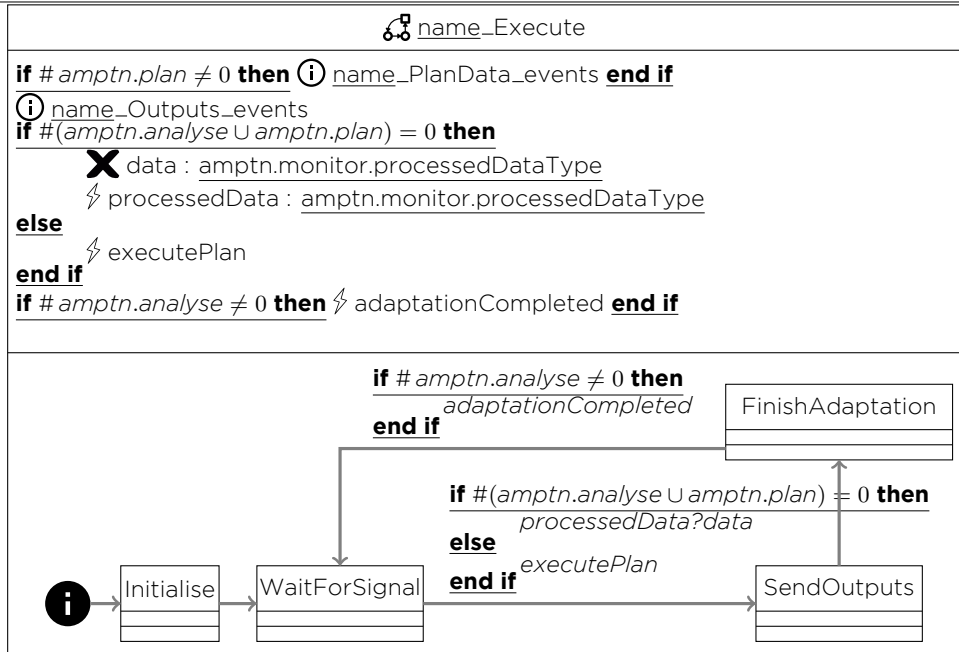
name_Execute

**if** # *amptn.plan* $\neq 0$ **then** name_PlanData_events **end if**
name_Outputs_events
**if** #(*amptn.analyse* $\cup$ *amptn.plan*) $= 0$ **then**
data : amptn.monitor.processedDataType
processedData : amptn.monitor.processedDataType
**else**
executePlan
**end if**
**if** # *amptn.analyse* $\neq 0$ **then** adaptationCompleted **end if**

**if** # *amptn.analyse* $\neq 0$ **then**
*adaptationCompleted*
**end if**

FinishAdaptation

**if** #(*amptn.analyse* $\cup$ *amptn.plan*) $= 0$ **then**
*processedData?data*
**else**
*executePlan*
**end if**

Initialise

WaitForSignal

SendOutputs